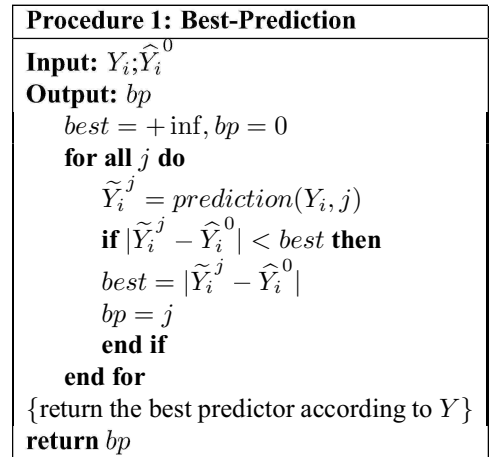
**Procedure 1: Best-Prediction**

**Input:** $Y_i$;$\widehat{Y}_i^0$
**Output:** $bp$
$best = +\inf, bp = 0$
**for all** $j$ **do**
$\widetilde{Y}_i^j = prediction(Y_i, j)$
**if** $|\widetilde{Y}_i^j - \widehat{Y}_i^0| < best$ **then**
$best = |\widetilde{Y}_i^j - \widehat{Y}_i^0|$
$bp = j$
**end if**
**end for**
{return the best predictor according to $Y$}
**return** $bp$